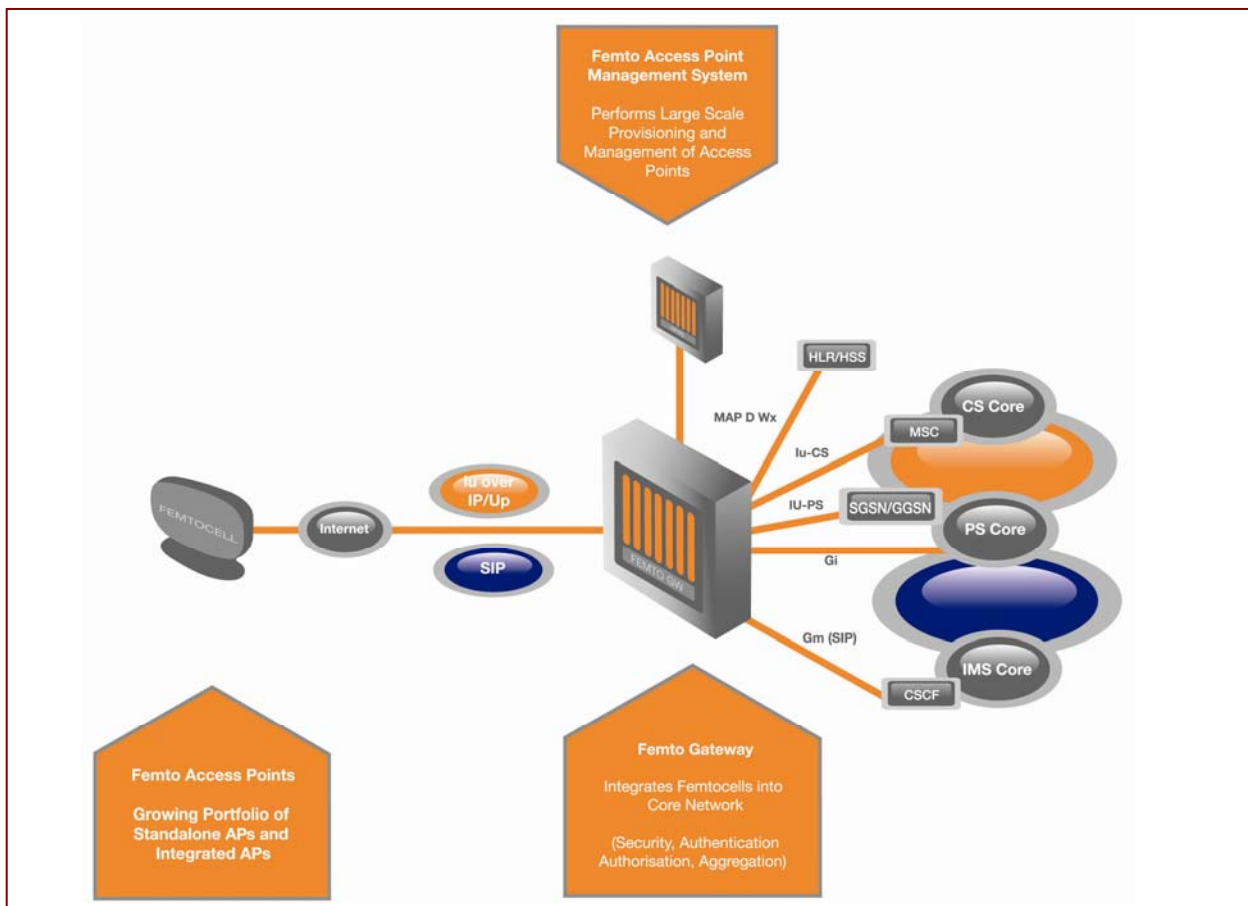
Femto Access Point Management System

Performs Large Scale Provisioning and Management of Access Points

HLR/HSS

MAP D Wx

CS Core

MSC

Iu-CS

Iu over IP/Up

FEMTOCELL

Internet

IU-PS

SGSN/GGSN

PS Core

FEMTO GW

SIP

Gi

Gm (SIP)

IMS Core

CSCF

Femto Access Points

Growing Portfolio of Standalone APs and Integrated APs

Femto Gateway

Integrates Femtocells into Core Network

(Security, Authentication Authorisation, Aggregation)